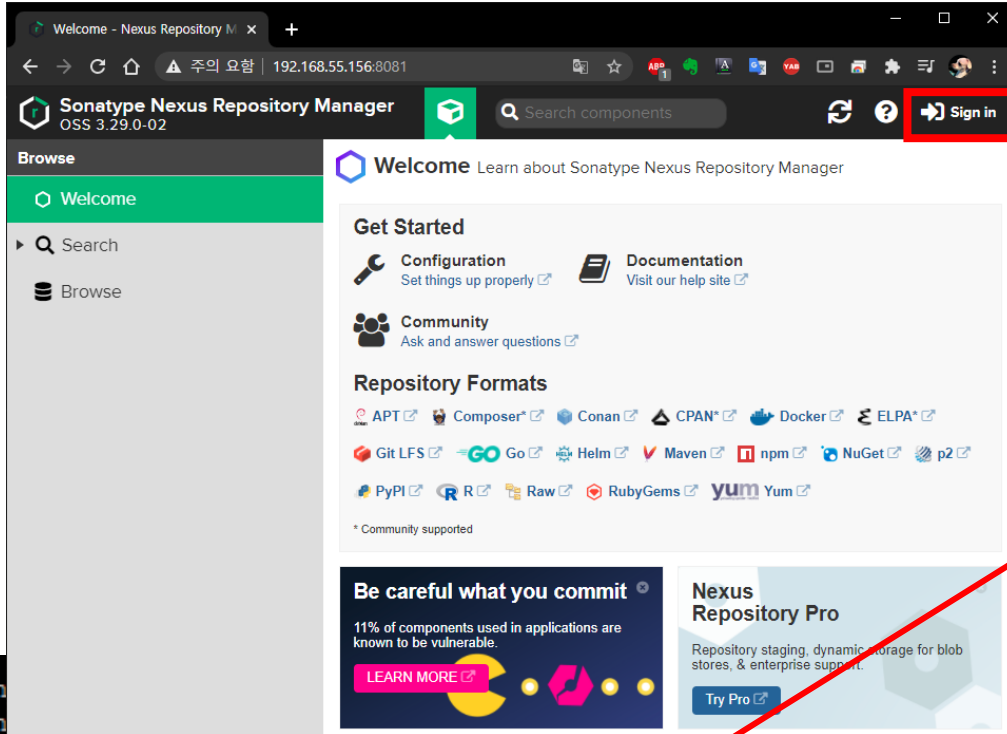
Welcome - Nexus Repository M ×
+
주의 요함 | 192.168.55.156:8081

Sonatype Nexus Repository Manager
OSS 3.29.0-02
Search components
Sign in

Browse
Welcome
Search
Browse

Welcome Learn about Sonatype Nexus Repository Manager

Get Started
Configuration
Set things up properly
Documentation
Visit our help site
Community
Ask and answer questions

Repository Formats
APT Composer* Conan CPAN* Docker ELPA*
Git LFS GO Go Helm Maven npm NuGet p2
PyPI R Raw RubyGems yum Yum

* Community supported

Be careful what you commit
11% of components used in applications are known to be vulnerable.
LEARN MORE

Nexus Repository Pro
Repository staging, dynamic storage for blob stores, & enterprise support.
Try Pro